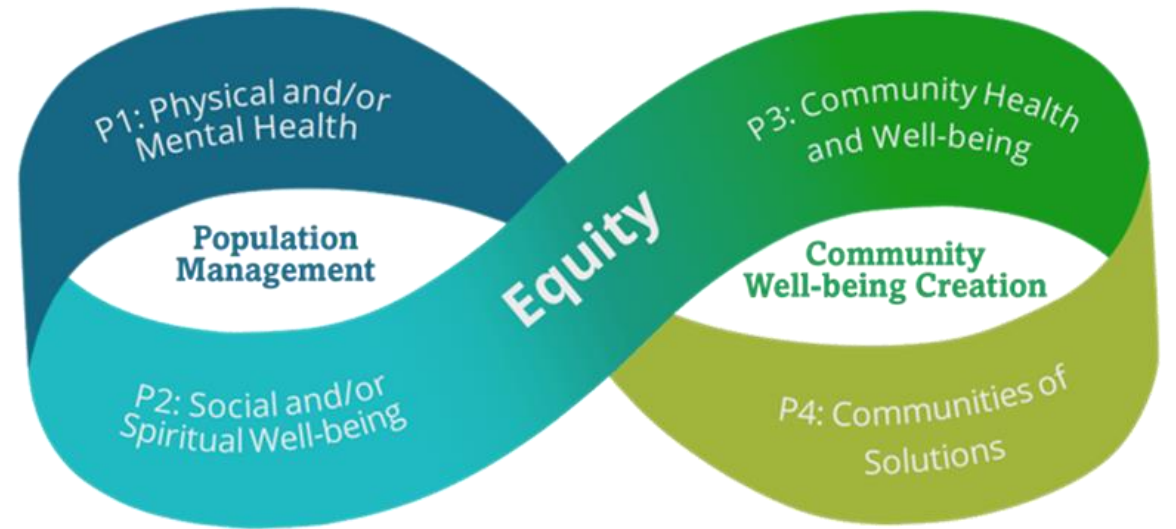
P1: Physical and/or Mental Health

Population Management

P2: Social and/or Spiritual Well-being

Equity

P3: Community Health and Well-being

Community Well-being Creation

P4: Communities of Solutions